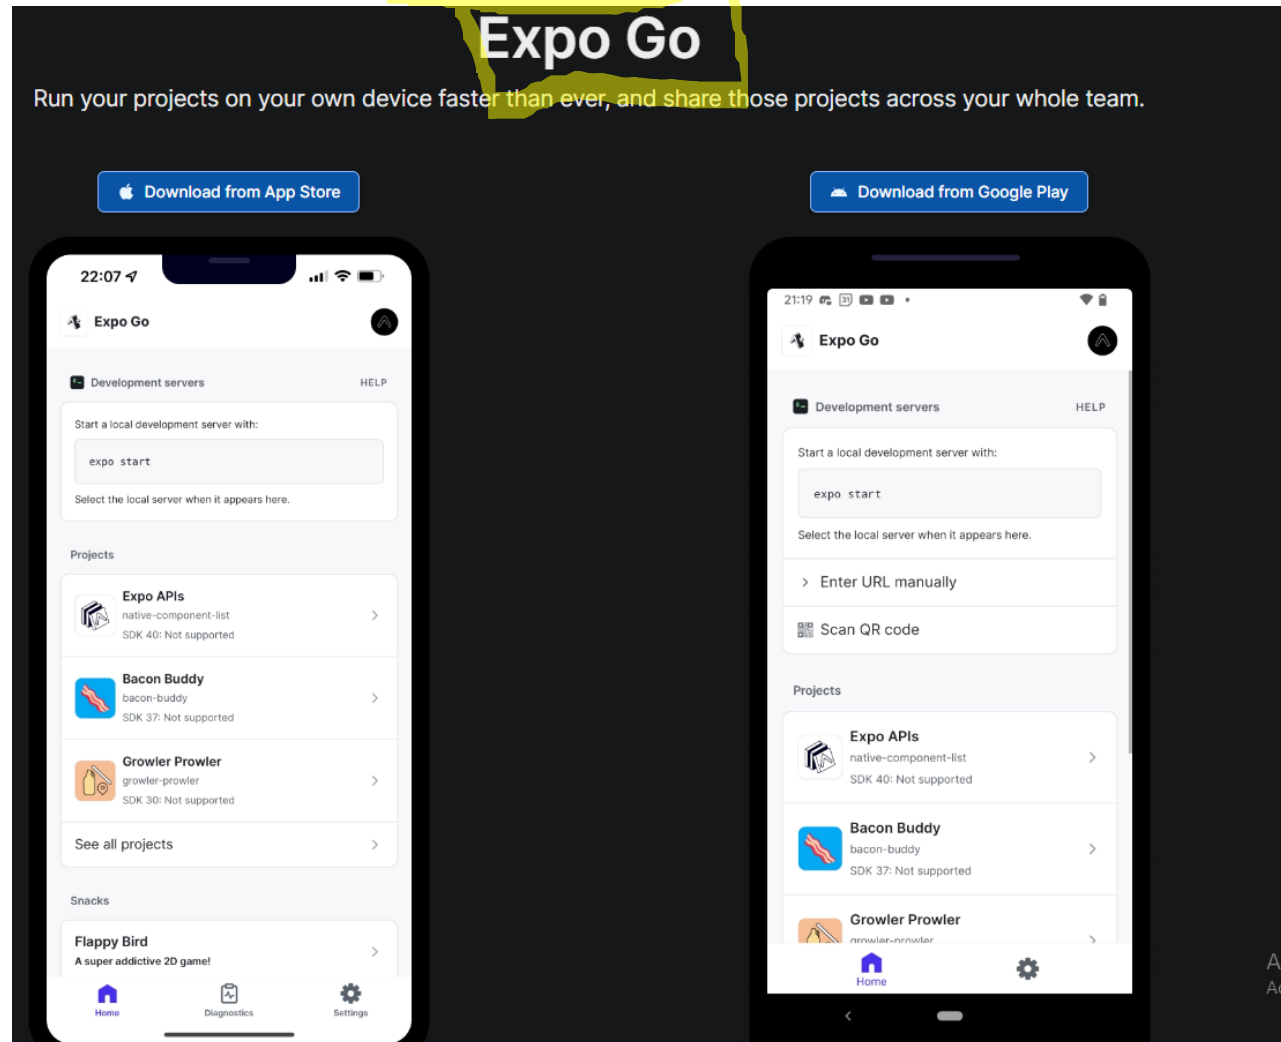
Expo Go

Run your projects on your own device faster than ever, and share those projects across your whole team.

Download from App Store

Download from Google Play

22:07

Expo Go

Development servers HELP

Start a local development server with:

expo start

Select the local server when it appears here.

Projects

Expo APIs
native-component-list
SDK 40: Not supported

Bacon Buddy
bacon-buddy
SDK 37: Not supported

Growler Prowler
growler-prowler
SDK 30: Not supported

See all projects

Snacks

Flappy Bird
A super addictive 2D game!

Home Diagnostics Settings

21:19

Expo Go

Development servers HELP

Start a local development server with:

expo start

Select the local server when it appears here.

Enter URL manually

Scan QR code

Projects

Expo APIs
native-component-list
SDK 40: Not supported

Bacon Buddy
bacon-buddy
SDK 37: Not supported

Growler Prowler
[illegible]

Home

A
A